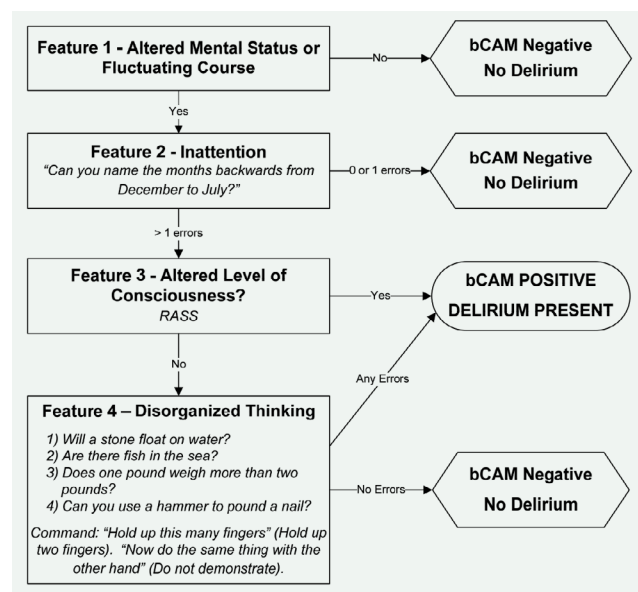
Feature 1 - Altered Mental Status or Fluctuating Course

No

bCAM Negative
No Delirium

Yes

Feature 2 - Inattention
"Can you name the months backwards from December to July?"

0 or 1 errors

bCAM Negative
No Delirium

> 1 errors

Feature 3 - Altered Level of Consciousness?
RASS

Yes

bCAM POSITIVE
DELIRIUM PRESENT

No

Any Errors

Feature 4 – Disorganized Thinking
1) Will a stone float on water?
2) Are there fish in the sea?
3) Does one pound weigh more than two pounds?
4) Can you use a hammer to pound a nail?
Command: "Hold up this many fingers" (Hold up two fingers). "Now do the same thing with the other hand" (Do not demonstrate).

No Errors

bCAM Negative
No Delirium